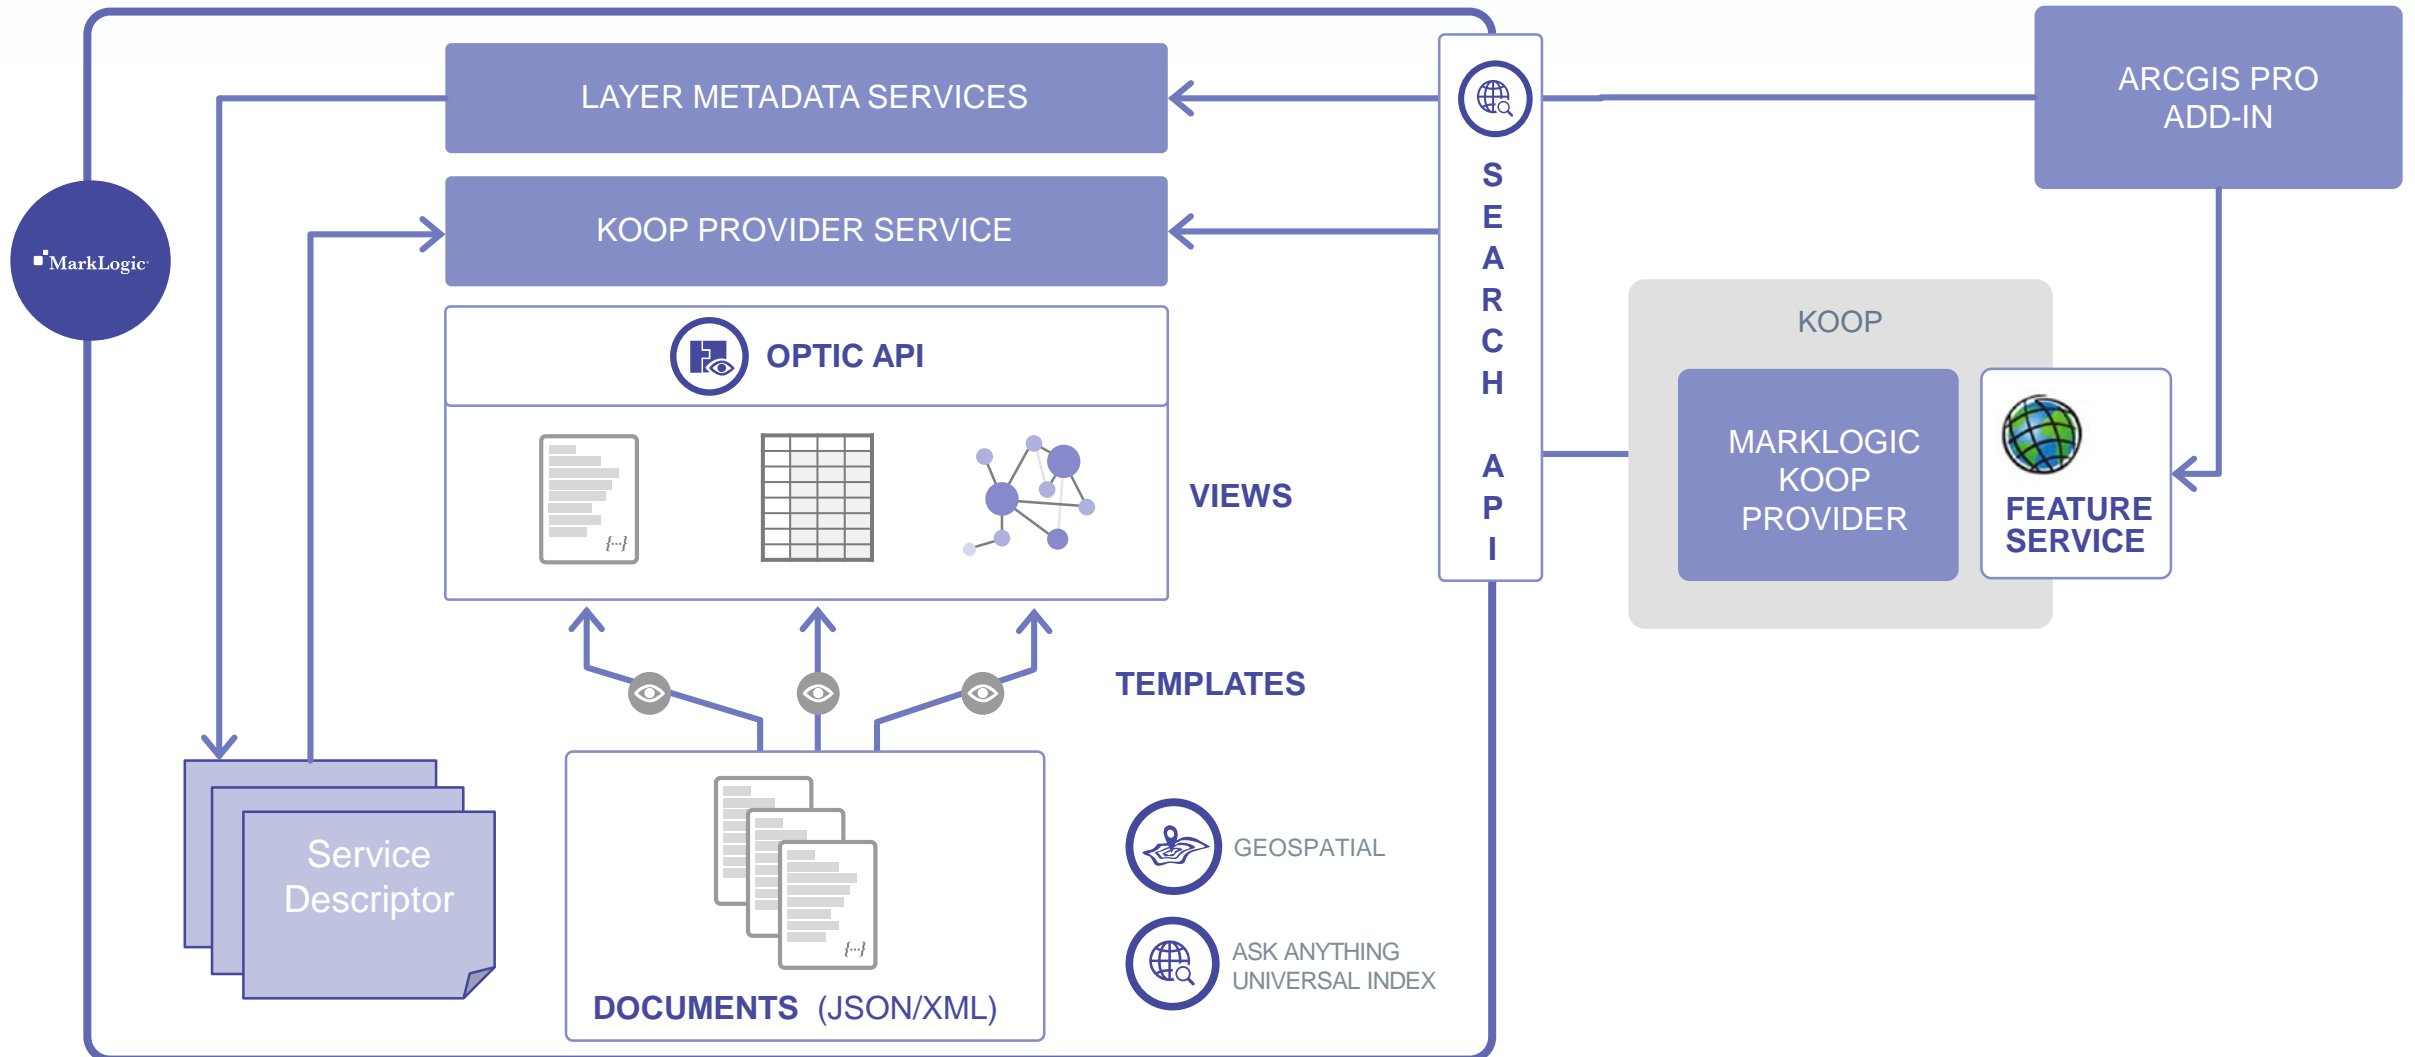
MarkLogic

LAYER METADATA SERVICES

KOOP PROVIDER SERVICE

OPTIC API

{...}

VIEWS

TEMPLATES

Service Descriptor

{...}

DOCUMENTS (JSON/XML)

GEOSPATIAL

ASK ANYTHING UNIVERSAL INDEX

SEARCH API

ARCGIS PRO ADD-IN

KOOP

MARKLOGIC KOOP PROVIDER

FEATURE SERVICE